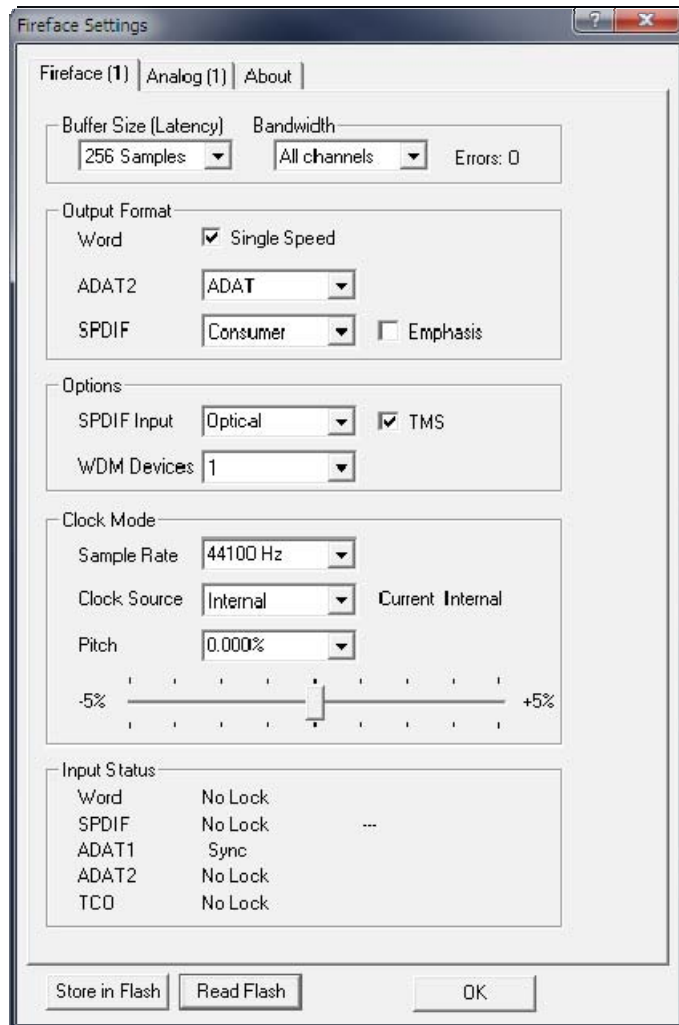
Fireface Settings

?
x

Fireface (1) | Analog (1) | About

Buffer Size (Latency)
256 Samples

Bandwidth
All channels

Errors: 0

Output Format
Word
Single Speed
ADAT2
ADAT
SPDIF
Consumer
Emphasis

Options
SPDIF Input
Optical
TMS
WDM Devices
1

Clock Mode
Sample Rate
44100 Hz
Clock Source
Internal
Current Internal
Pitch
0.000%
-5%
+5%

Input Status
| | | |
|---|---|---|
| Word | No Lock | |
| SPDIF | No Lock | --- |
| ADAT1 | Sync | |
| ADAT2 | No Lock | |
| TCO | No Lock | |

Store in Flash
Read Flash
OK